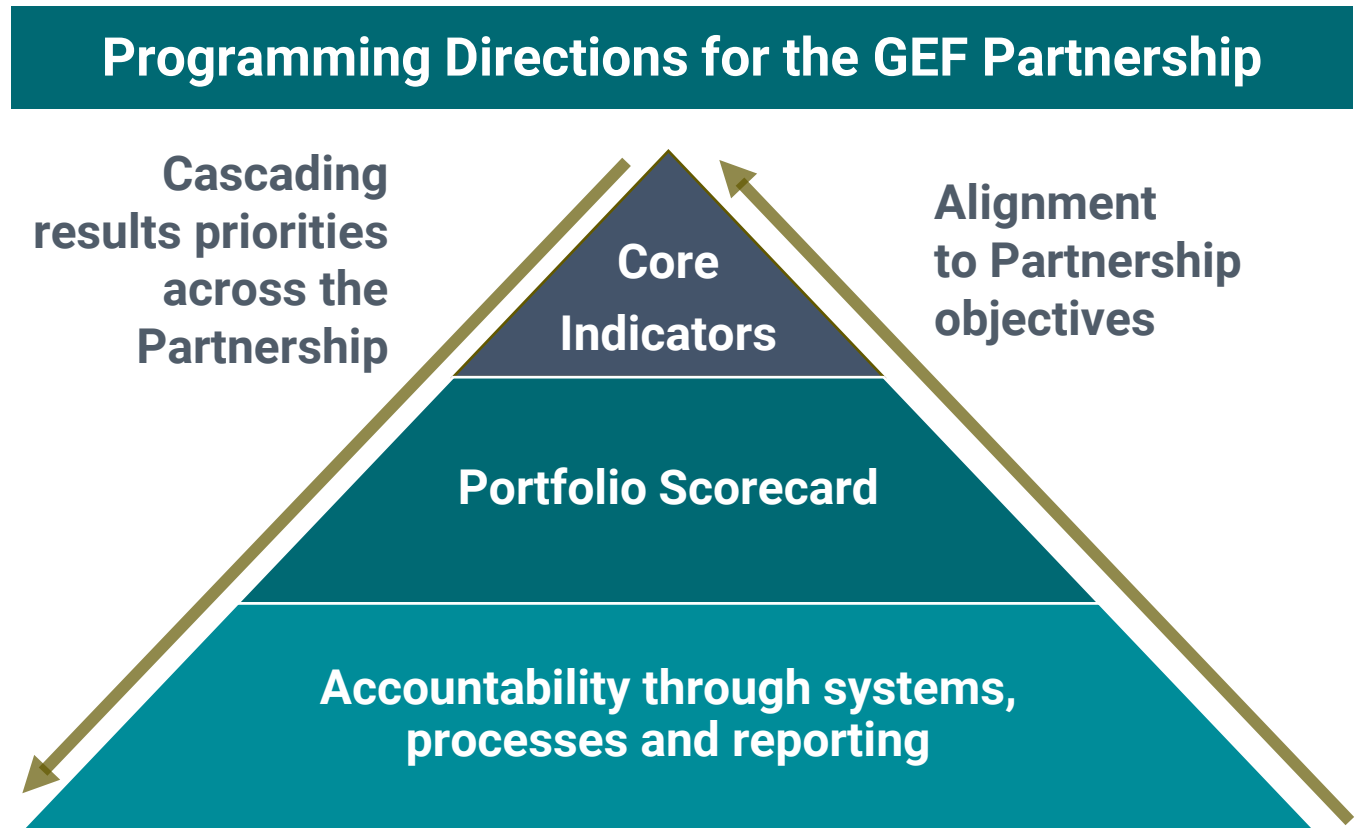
Programming Directions for the GEF Partnership

Cascading results priorities across the Partnership

Alignment to Partnership objectives

Core Indicators

Portfolio Scorecard

Accountability through systems, processes and reporting